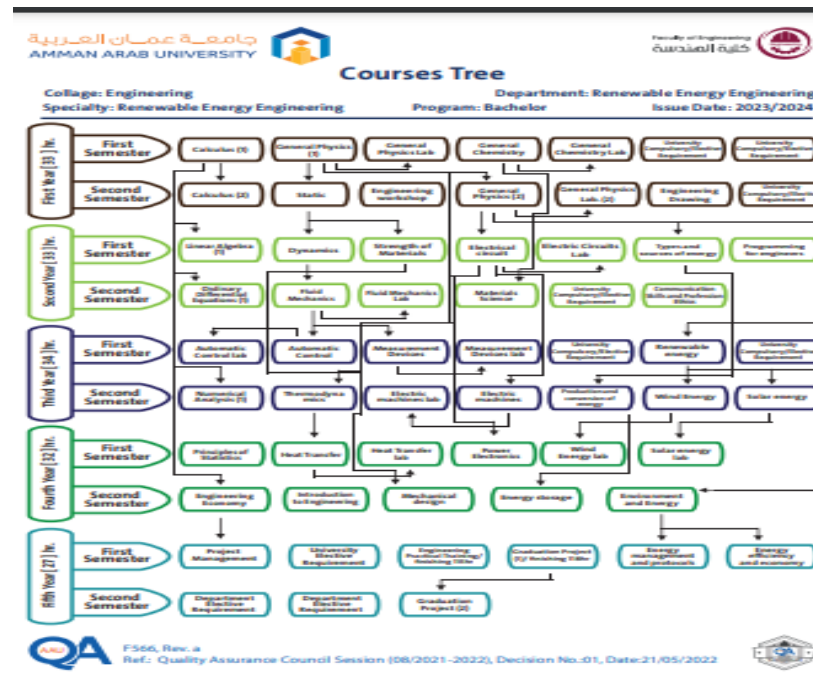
جامعة عمان العربية
AMMAN ARAB UNIVERSITY

Faculty of Engineering
كلية الهندسة

Courses Tree

Collage: Engineering
Department: Renewable Energy Engineering
Specialty: Renewable Energy Engineering
Program: Bachelor
Issue Date: 2023/2024

First Year [33] hr.
First Semester
Calculus (1)
General Physics (1)
General Physics Lab
General Chemistry
General Chemistry Lab
University Compulsory/Elective Requirement
University Compulsory/Elective Requirement

Second Semester
Calculus (2)
Static
Engineering workshop
General Physics (2)
General Physics Lab. (2)
Engineering Drawing
University Compulsory/Elective Requirement

Second Year [33] hr.
First Semester
Linear Algebra (1)
Dynamics
Strength of Materials
Electrical circuit
Electric Circuits Lab
Types and sources of energy
Programming for engineers

Second Semester
Ordinary Differential Equations (1)
Fluid Mechanics
Fluid Mechanics lab
Materials Science
University Compulsory/Elective Requirement
Communication Skills and Profession Ethics

Third Year [34] hr.
First Semester
Automatic Control lab
Automatic Control
Measurement Devices
Measurement Devices lab
University Compulsory/Elective Requirement
Renewable energy
University Compulsory/Elective Requirement

Second Semester
Numerical Analysis (1)
Thermodynamics
Electric machines lab
Electric machines
Production and conversion of energy
Wind Energy
Solar energy

Fourth Year [32] hr.
First Semester
Principles of Statistics
Heat Transfer
Heat Transfer lab
Power Electronics
Wind Energy lab
Solar energy lab

Second Semester
Engineering Economy
Introduction to Engineering
Mechanical design
Energy storage
Environment and Energy

Fifth Year [27] hr.
First Semester
Project Management
University Elective Requirement
Engineering Practical Training/ finishing 116hr
Graduation Project (1)/ finishing 116hr
Energy management and protocols
Energy efficiency and economy

Second Semester
Department Elective Requirement
Department Elective Requirement
Graduation Project (2)

AAU QA
F566, Rev. a
Ref.: Quality Assurance Council Session (08/2021-2022), Decision No.:01, Date:21/05/2022
QA